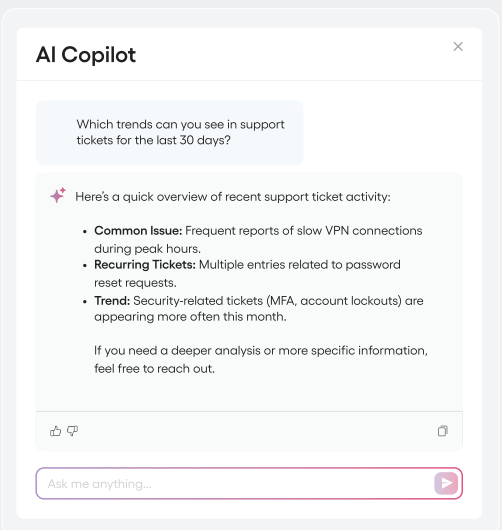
AI Copilot

×

Which trends can you see in support tickets for the last 30 days?

Here's a quick overview of recent support ticket activity:

- **Common Issue:** Frequent reports of slow VPN connections during peak hours.
- **Recurring Tickets:** Multiple entries related to password reset requests.
- **Trend:** Security-related tickets (MFA, account lockouts) are appearing more often this month.

If you need a deeper analysis or more specific information, feel free to reach out.

Ask me anything...